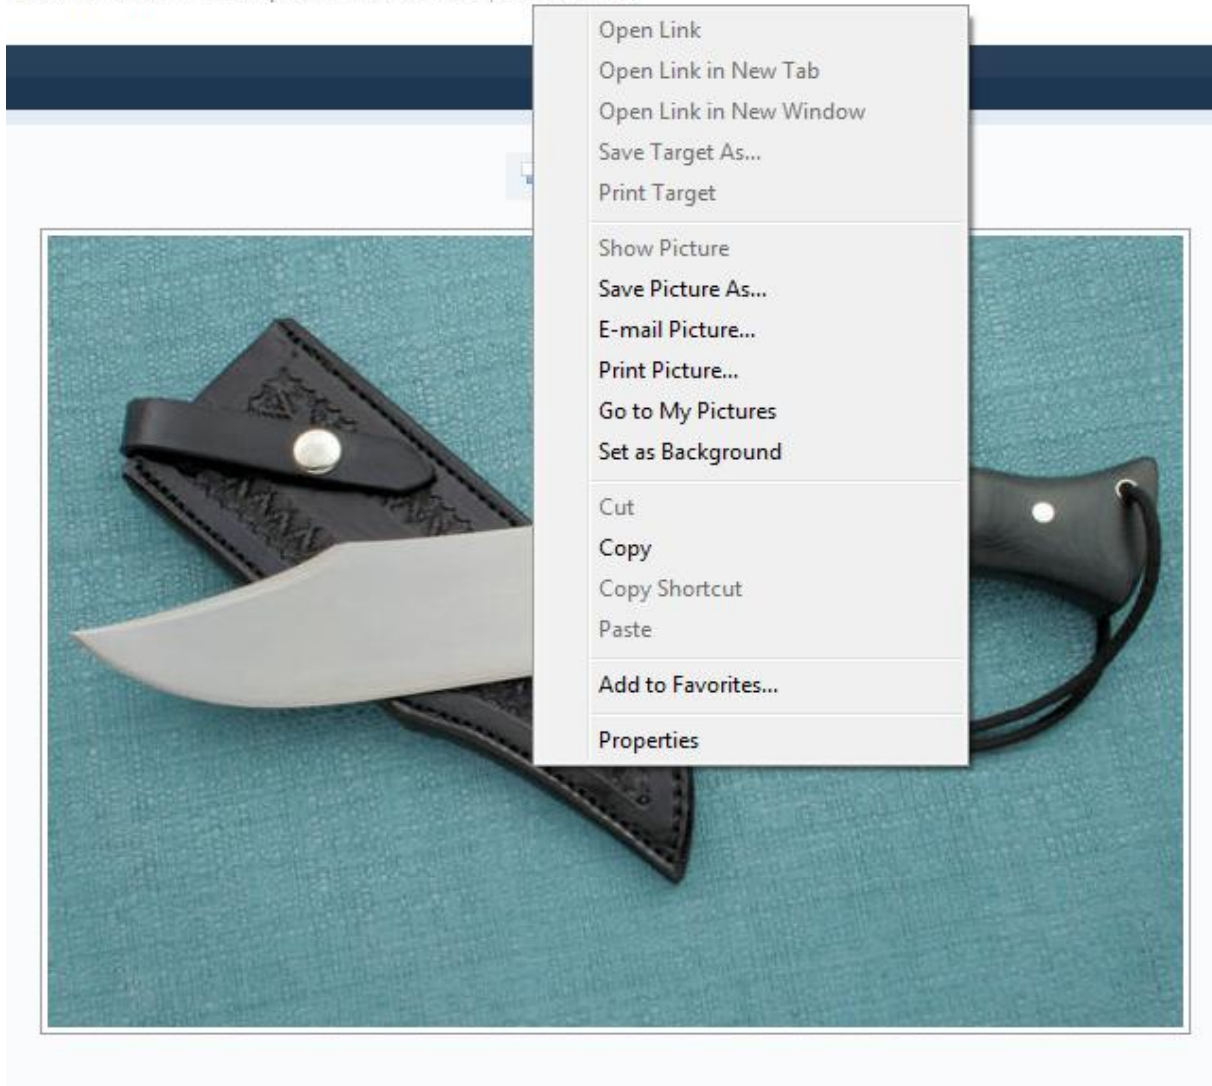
Open Link
Open Link in New Tab
Open Link in New Window
Save Target As...
Print Target

Show Picture
Save Picture As...
E-mail Picture...
Print Picture...
Go to My Pictures
Set as Background

Cut
Copy
Copy Shortcut
Paste

Add to Favorites...

Properties